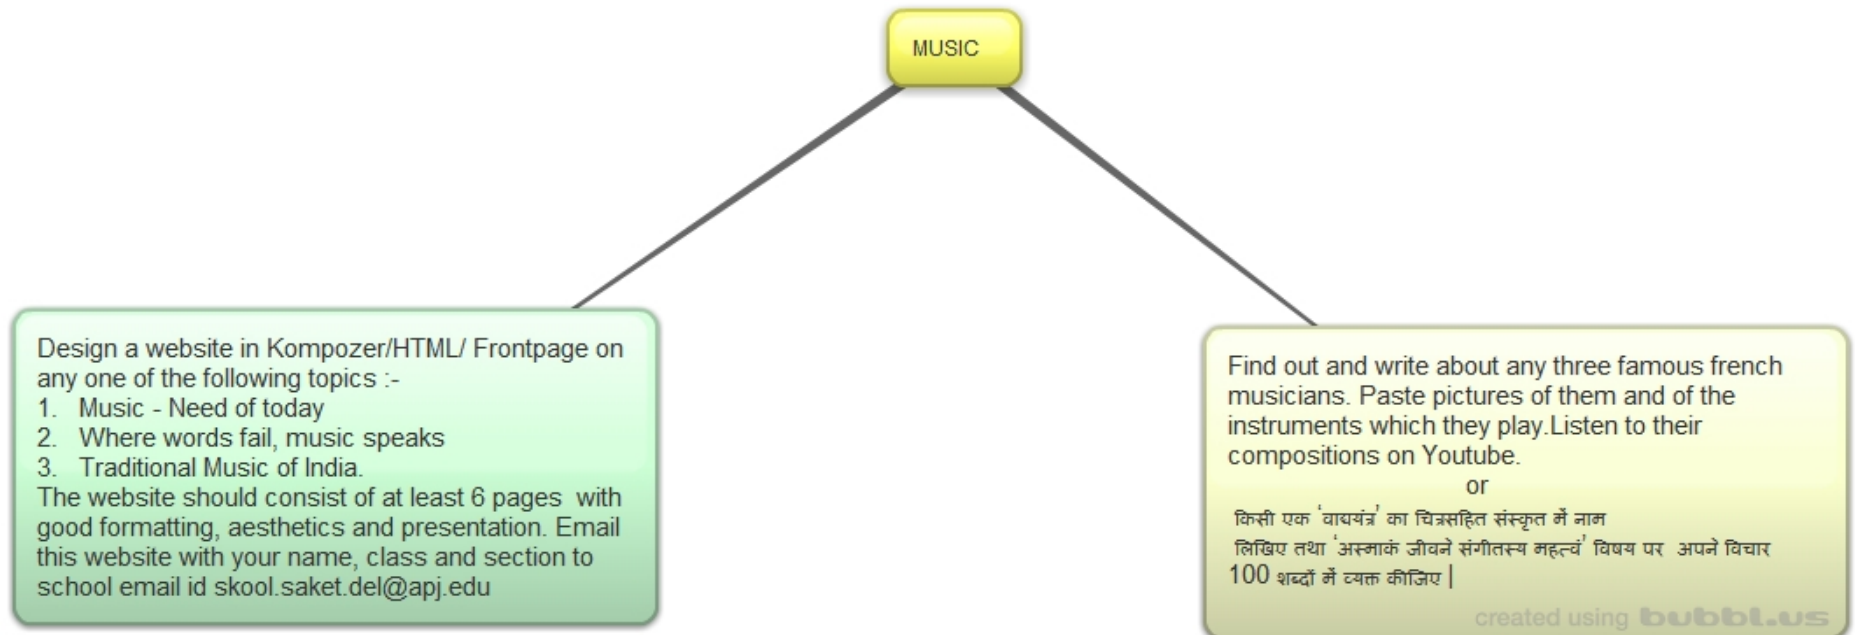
MUSIC

Design a website in Kompozer/HTML/ Frontpage on any one of the following topics :-
1. Music - Need of today
2. Where words fail, music speaks
3. Traditional Music of India.
The website should consist of at least 6 pages with good formatting, aesthetics and presentation. Email this website with your name, class and section to school email id skool.saket.del@apj.edu

Find out and write about any three famous french musicians. Paste pictures of them and of the instruments which they play.Listen to their compositions on Youtube.
or
किसी एक 'वाद्ययंत्र' का चित्रसहित संस्कृत में नाम लिखिए तथा 'अस्माकं जीवने संगीतस्य महत्वं' विषय पर अपने विचार 100 शब्दों में व्यक्त कीजिए |

created using bubbl.us